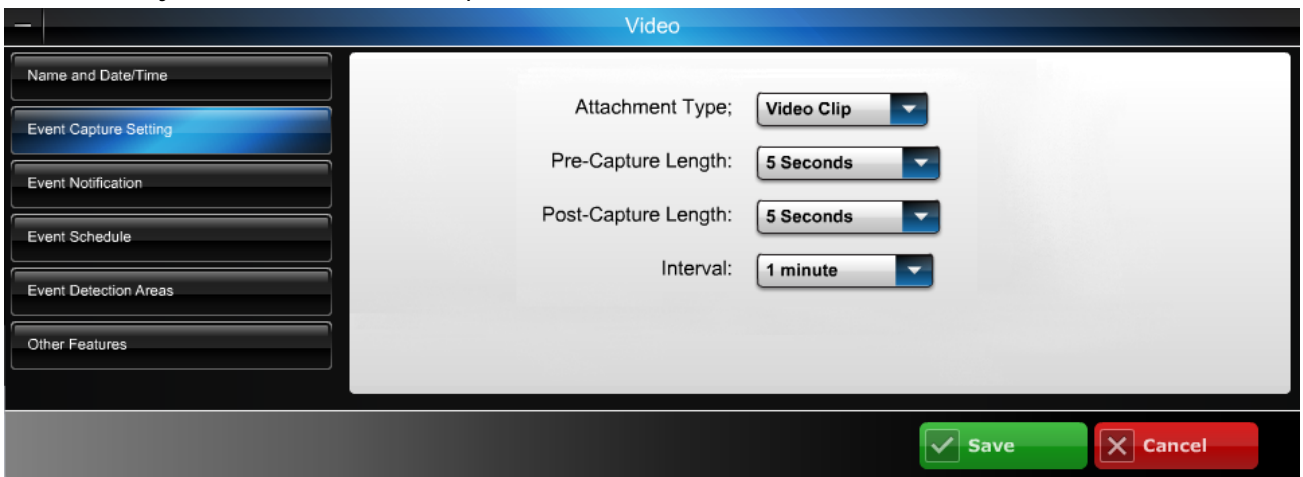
Video

Name and Date/Time
Event Capture Setting
Event Notification
Event Schedule
Event Detection Areas
Other Features

Attachment Type; Video Clip
Pre-Capture Length: 5 Seconds
Post-Capture Length: 5 Seconds
Interval: 1 minute

Save
Cancel